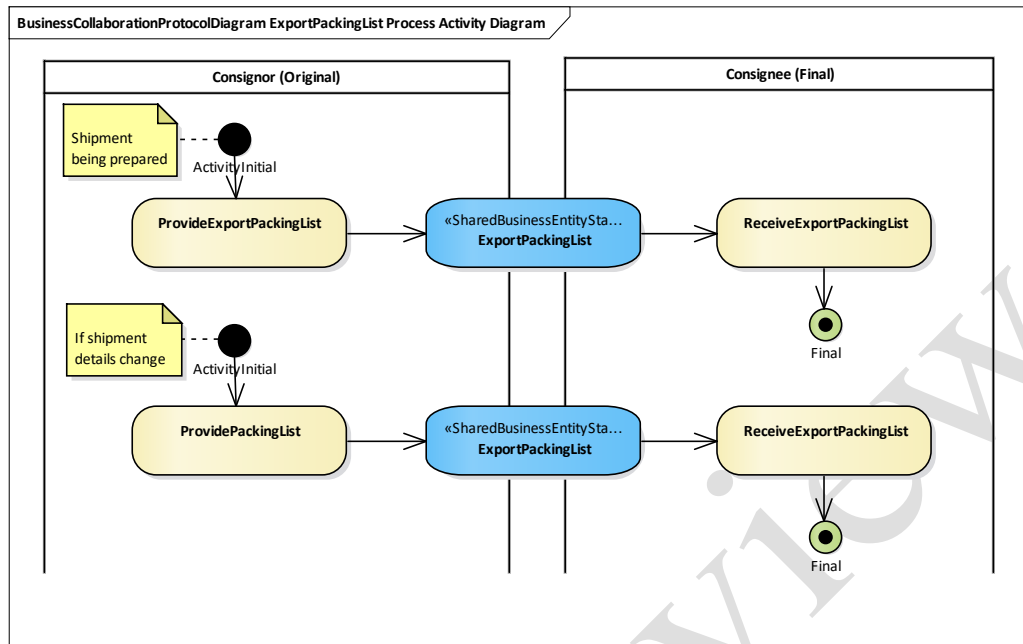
BusinessCollaborationProtocolDiagram ExportPackingList Process Activity Diagram

Consignor (Original)

Consignee (Final)

Shipment being prepared

ActivityInitial

ProvideExportPackingList

«SharedBusinessEntitySta...
ExportPackingList

ReceiveExportPackingList

Final

If shipment details change

ActivityInitial

ProvidePackingList

«SharedBusinessEntitySta...
ExportPackingList

ReceiveExportPackingList

Final

Preview